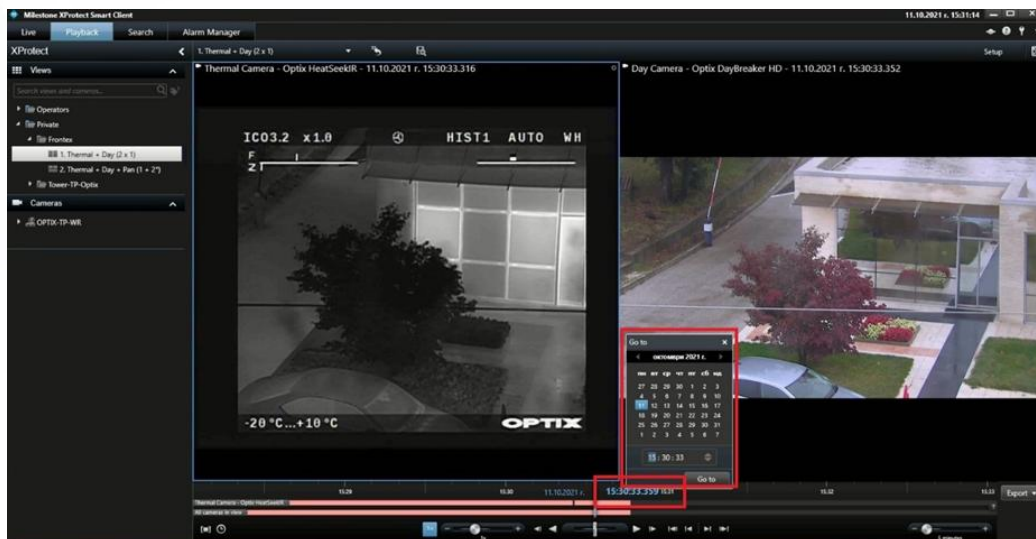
Milestone XProtect Smart Client
11.10.2021 г. 15:31:14
Live
Playback
Search
Alarm Manager
XProtect
1. Thermal + Day (2 x 1)
Setup
Views
Search views and cameras...
Operators
Private
Frontex
1. Thermal + Day (2 x 1)
2. Thermal + Day + Pan (1 + 2*)
Tower-TP-Optix
Cameras
OPTIX-TP-WR
Thermal Camera - Optix HeatSeekIR - 11.10.2021 г. 15:30:33.316
ICO3.2 x1.0 HIST1 AUTO WH
F
Z
-20 °C...+10 °C
OPTIX
Day Camera - Optix DayBreaker HD - 11.10.2021 г. 15:30:33.352
Go to
октомври 2021 г.
пн вт ср чт пт сб нд
27 28 29 30 1 2 3
4 5 6 7 8 9 10
11 12 13 14 15 16 17
18 19 20 21 22 23 24
25 26 27 28 29 30 31
1 2 3 4 5 6 7
15 : 30 : 33
Go to
15:29
15:30
11.10.2021 г.
15:30:33.359
15:31
15:32
15:33
Export
Thermal Camera - Optix HeatSeekIR
All cameras in view